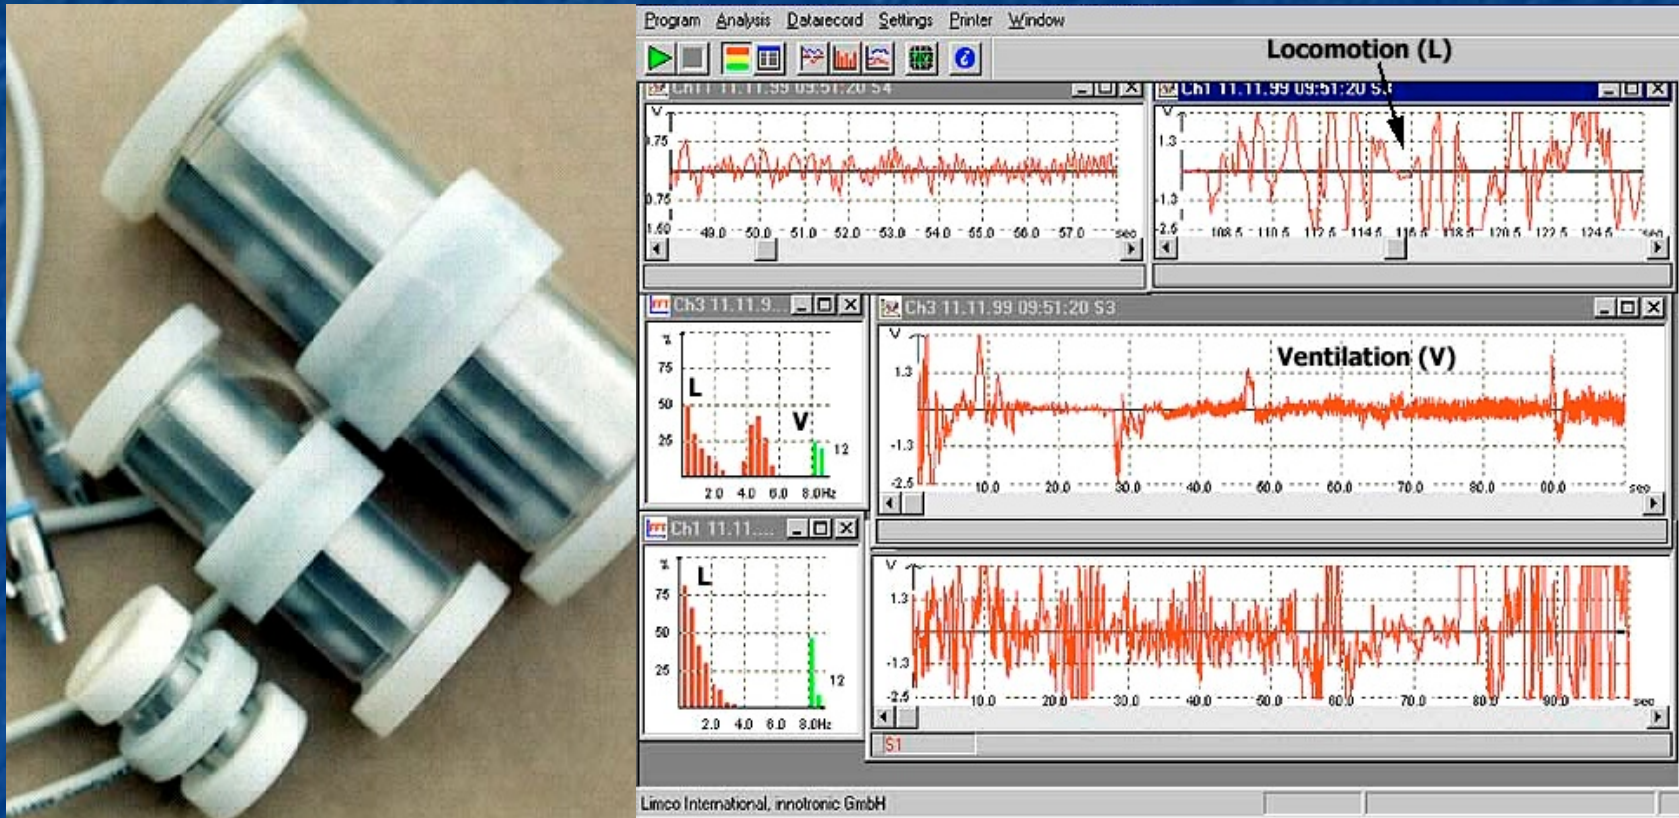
Program Analysis Datarecord Settings Printer Window

Locomotion (L)

Ch1 11.11.99 09:51:20 S4

V
1.75
0.75
1.50
49.0 50.0 51.0 52.0 53.0 54.0 55.0 56.0 57.0 sec

Ch1 11.11.99 09:51:20 S3

V
1.3
-1.3
-2.5
108.5 110.5 112.5 114.5 116.5 118.5 120.5 122.5 124.5 sec

Ch3 11.11.9...

%
75
50
25
L
V
12
2.0 4.0 6.0 8.0Hz

Ch3 11.11.99 09:51:20 S3

Ventilation (V)

V
1.3
-1.3
-2.5
10.0 20.0 30.0 40.0 50.0 60.0 70.0 80.0 90.0 sec

Ch1 11.11....

%
75
50
25
L
12
2.0 4.0 6.0 8.0Hz

V
1.3
-1.3
-2.5
10.0 20.0 30.0 40.0 50.0 60.0 70.0 80.0 90.0 sec

S1

Limco International, innotronic GmbH